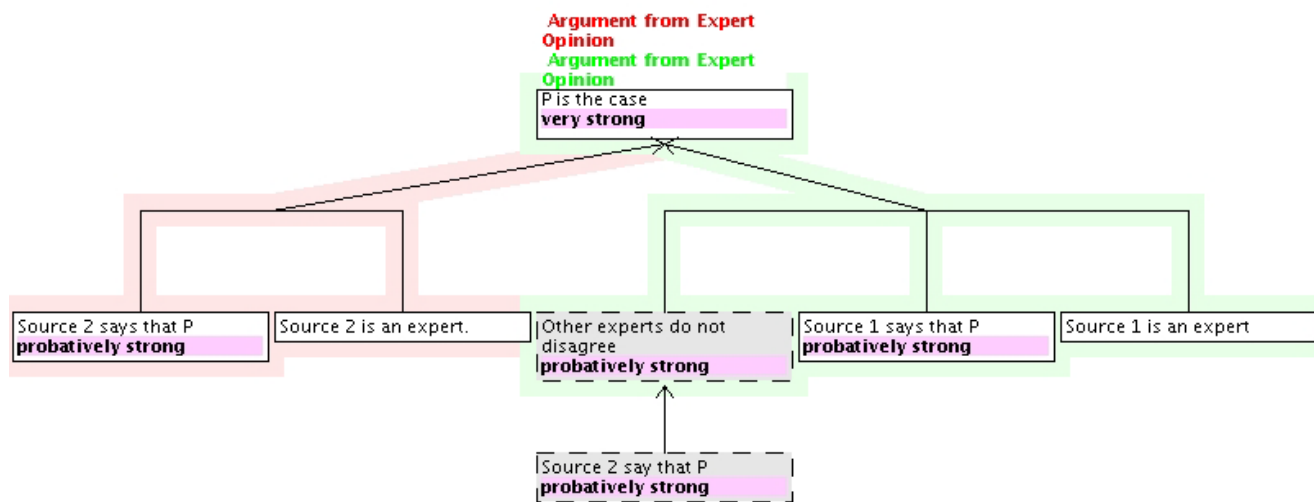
Argument from Expert Opinion
Argument from Expert Opinion

P is the case
very strong

Source 2 says that P
probatively strong

Source 2 is an expert.

Other experts do not disagree
probatively strong

Source 1 says that P
probatively strong

Source 1 is an expert

Source 2 say that P
probatively strong